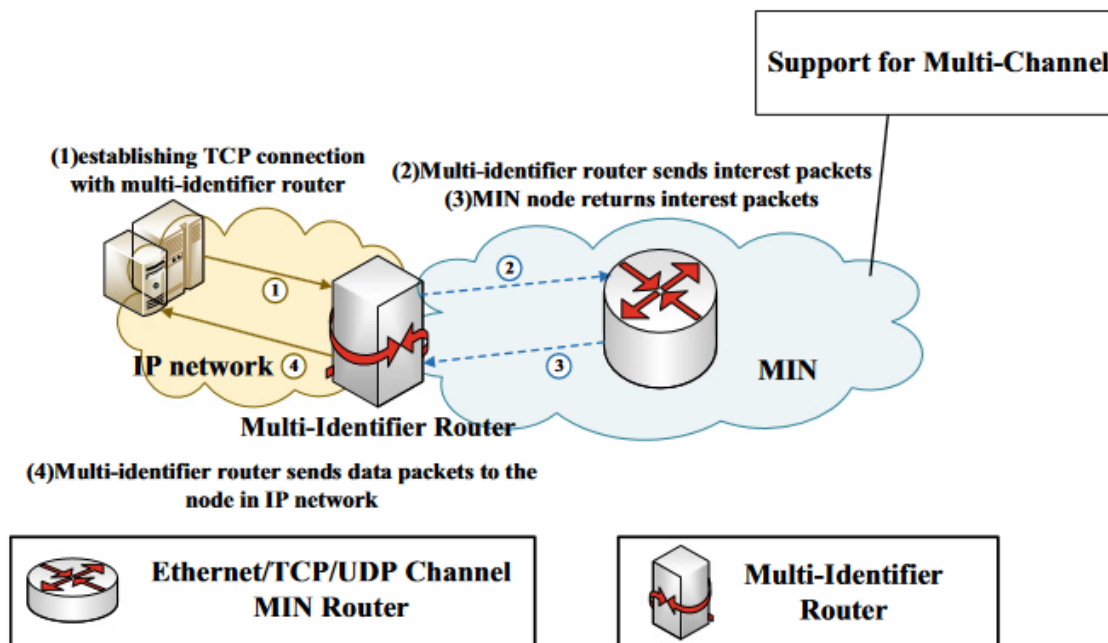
Support for Multi-Channel

(1)establishing TCP connection with multi-identifier router

(2)Multi-identifier router sends interest packets
(3)MIN node returns interest packets

2

1

IP network 4

3

MIN

Multi-Identifier Router

(4)Multi-identifier router sends data packets to the node in IP network

Ethernet/TCP/UDP Channel MIN Router

Multi-Identifier Router